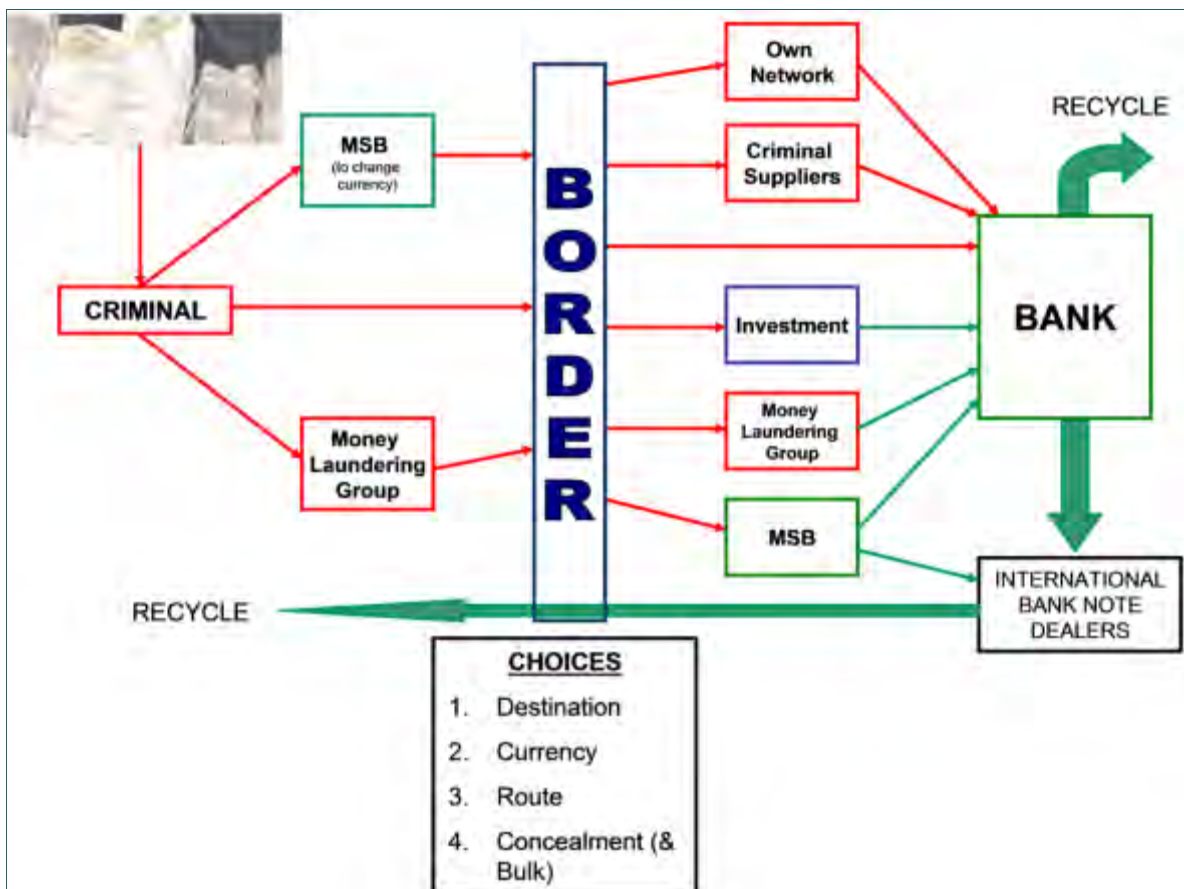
MSB
(to change currency)

CRIMINAL

Money Laundering Group

BORDER

Own Network

Criminal Suppliers

Investment

Money Laundering Group

MSB

RECYCLE

BANK

INTERNATIONAL BANK NOTE DEALERS

RECYCLE

CHOICES
1. Destination
2. Currency
3. Route
4. Concealment (& Bulk)